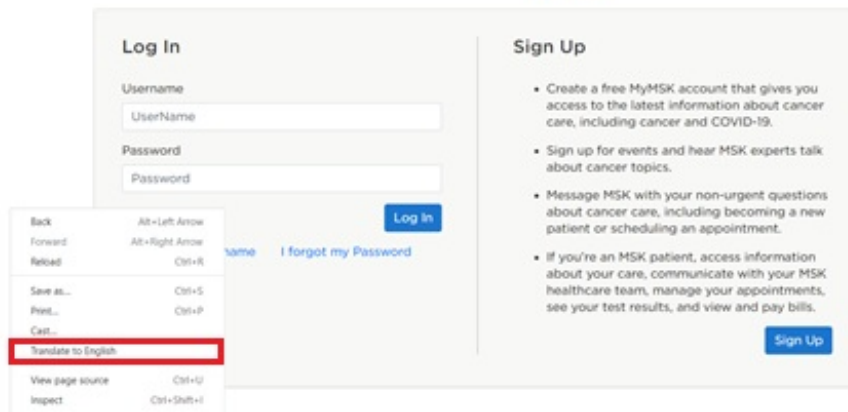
Log In

Username

UserName

Password

Password

Log In

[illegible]name I forgot my Password

Back Alt+Left Arrow
Forward Alt+Right Arrow
Reload Ctrl+R

Save as... Ctrl+S
Print... Ctrl+P
Cast...
Translate to English

View page source Ctrl+U
Inspect Ctrl+Shift+I

Sign Up

• Create a free MyMSK account that gives you access to the latest information about cancer care, including cancer and COVID-19.

• Sign up for events and hear MSK experts talk about cancer topics.

• Message MSK with your non-urgent questions about cancer care, including becoming a new patient or scheduling an appointment.

• If you're an MSK patient, access information about your care, communicate with your MSK healthcare team, manage your appointments, see your test results, and view and pay bills.

Sign Up